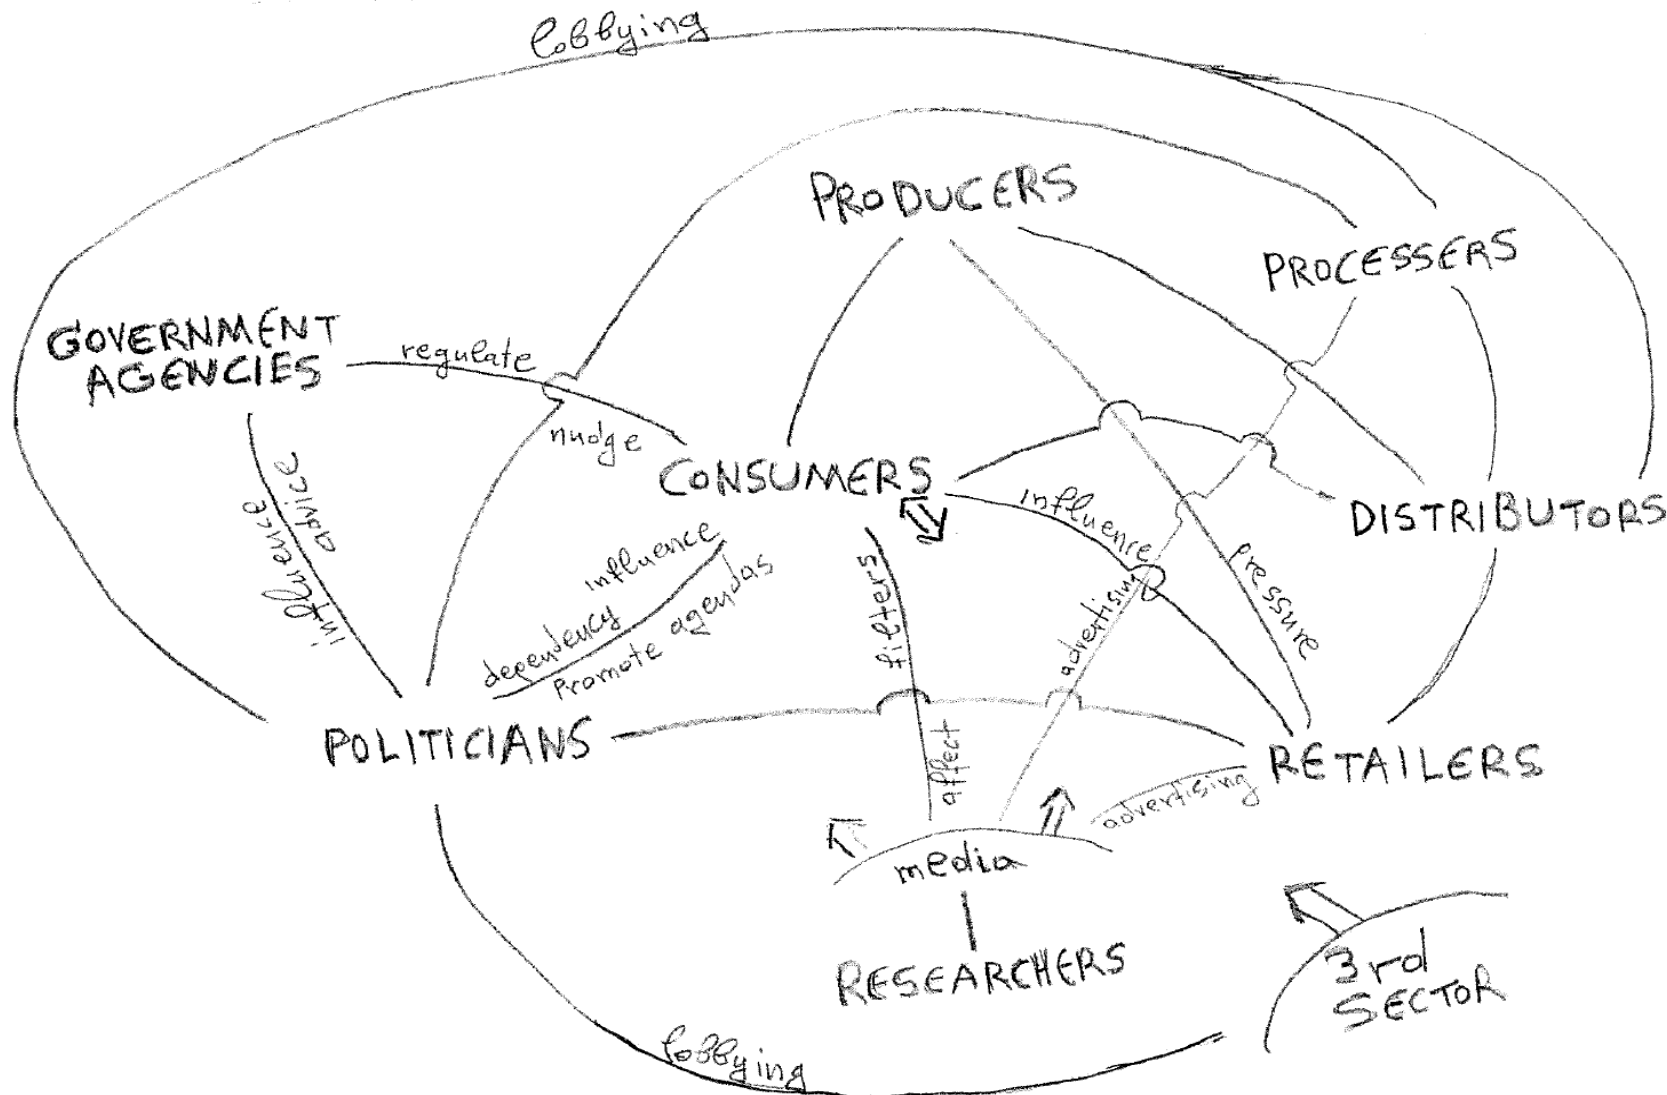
lobbying

PRODUCERS

PROCESSERS

GOVERNMENT AGENCIES

regulate

nudge

CONSUMERS

DISTRIBUTORS

influence

advice

influence

dependency

promote agendas

filters

influence

advertising

pressure

POLITICIANS

affect

RETAILERS

advertising

media

RESEARCHERS

3rd SECTOR

lobbying